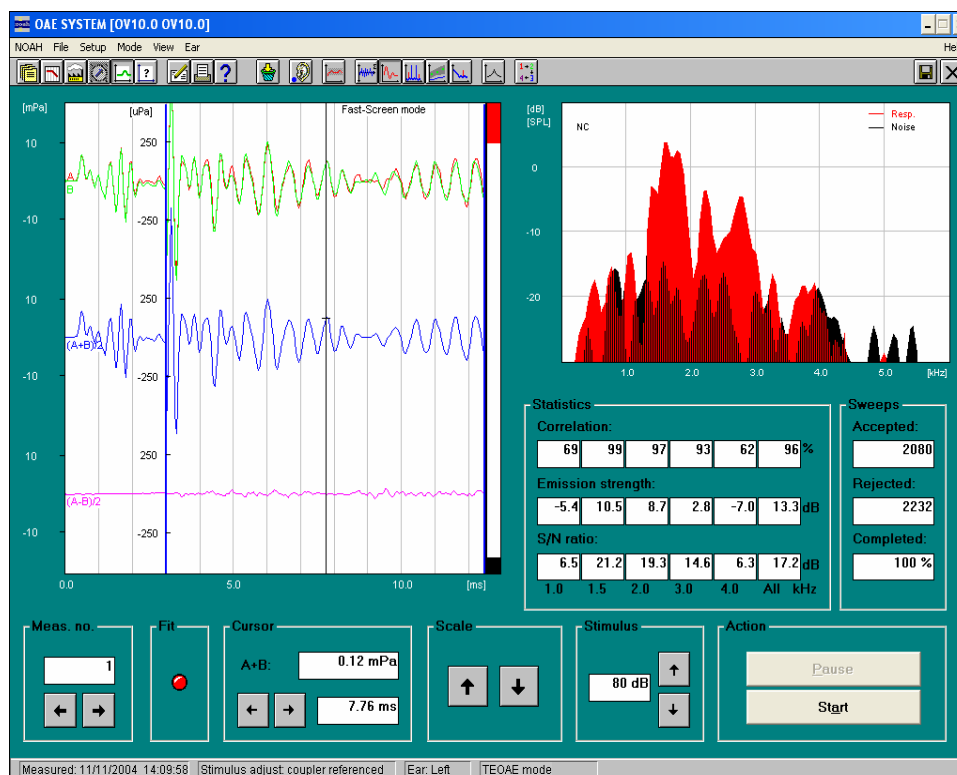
OAE SYSTEM [OV10.0 OV10.0]

NOAH File Setup Mode View Ear

He

[mPa]
10
-10
10
-10
10
-10

[uPa]
250
-250
250
-250
250
-250

Fast-Screen mode

A
B
(A+B)/2
(A-B)/2

0.0
5.0
10.0
[ms]

[dB]
[SPL]
NC
Resp.
Noise
0
-10
-20
1.0
2.0
3.0
4.0
5.0
[kHz]

Statistics
Correlation:
| 69 | 99 | 97 | 93 | 62 | 96 | % |
|---|---|---|---|---|---|---|

Emission strength:
| -5.4 | 10.5 | 8.7 | 2.8 | -7.0 | 13.3 | dB |
|---|---|---|---|---|---|---|

S/N ratio:
| 6.5 | 21.2 | 19.3 | 14.6 | 6.3 | 17.2 | dB |
|---|---|---|---|---|---|---|
| 1.0 | 1.5 | 2.0 | 3.0 | 4.0 | All | kHz |

Sweeps
Accepted:
2080
Rejected:
2232
Completed:
100 %

Meas. no.
1

Fit

Cursor
A+B:
0.12 mPa
7.76 ms

Scale

Stimulus
80 dB

Action
Pause
Start

Measured: 11/11/2004 14:09:58 | Stimulus adjust: coupler referenced | Ear: Left | TEOAE mode